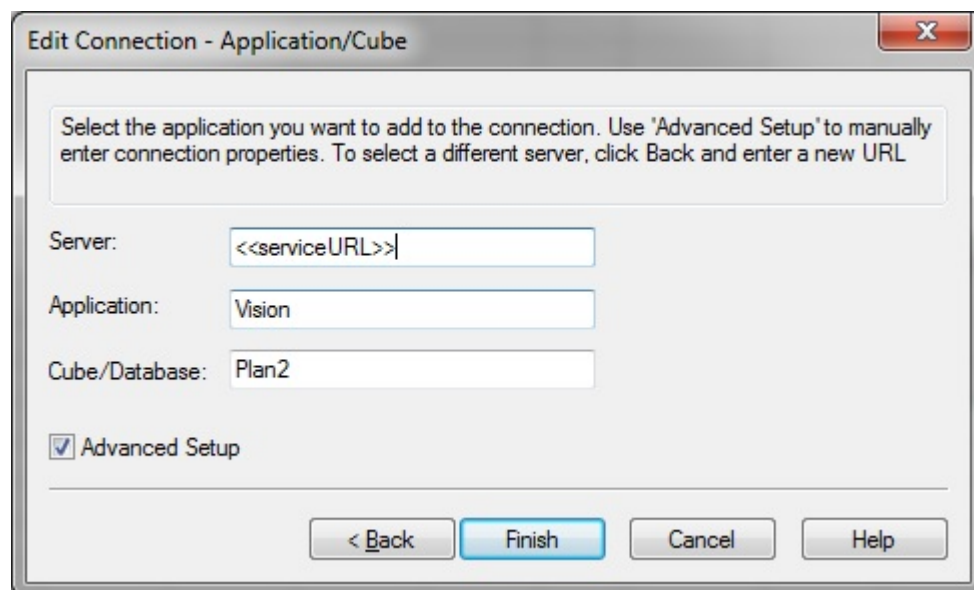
Edit Connection - Application/Cube

Select the application you want to add to the connection. Use 'Advanced Setup' to manually enter connection properties. To select a different server, click Back and enter a new URL

Server: <<serviceURL>>

Application: Vision

Cube/Database: Plan2

Advanced Setup

< Back
Finish
Cancel
Help